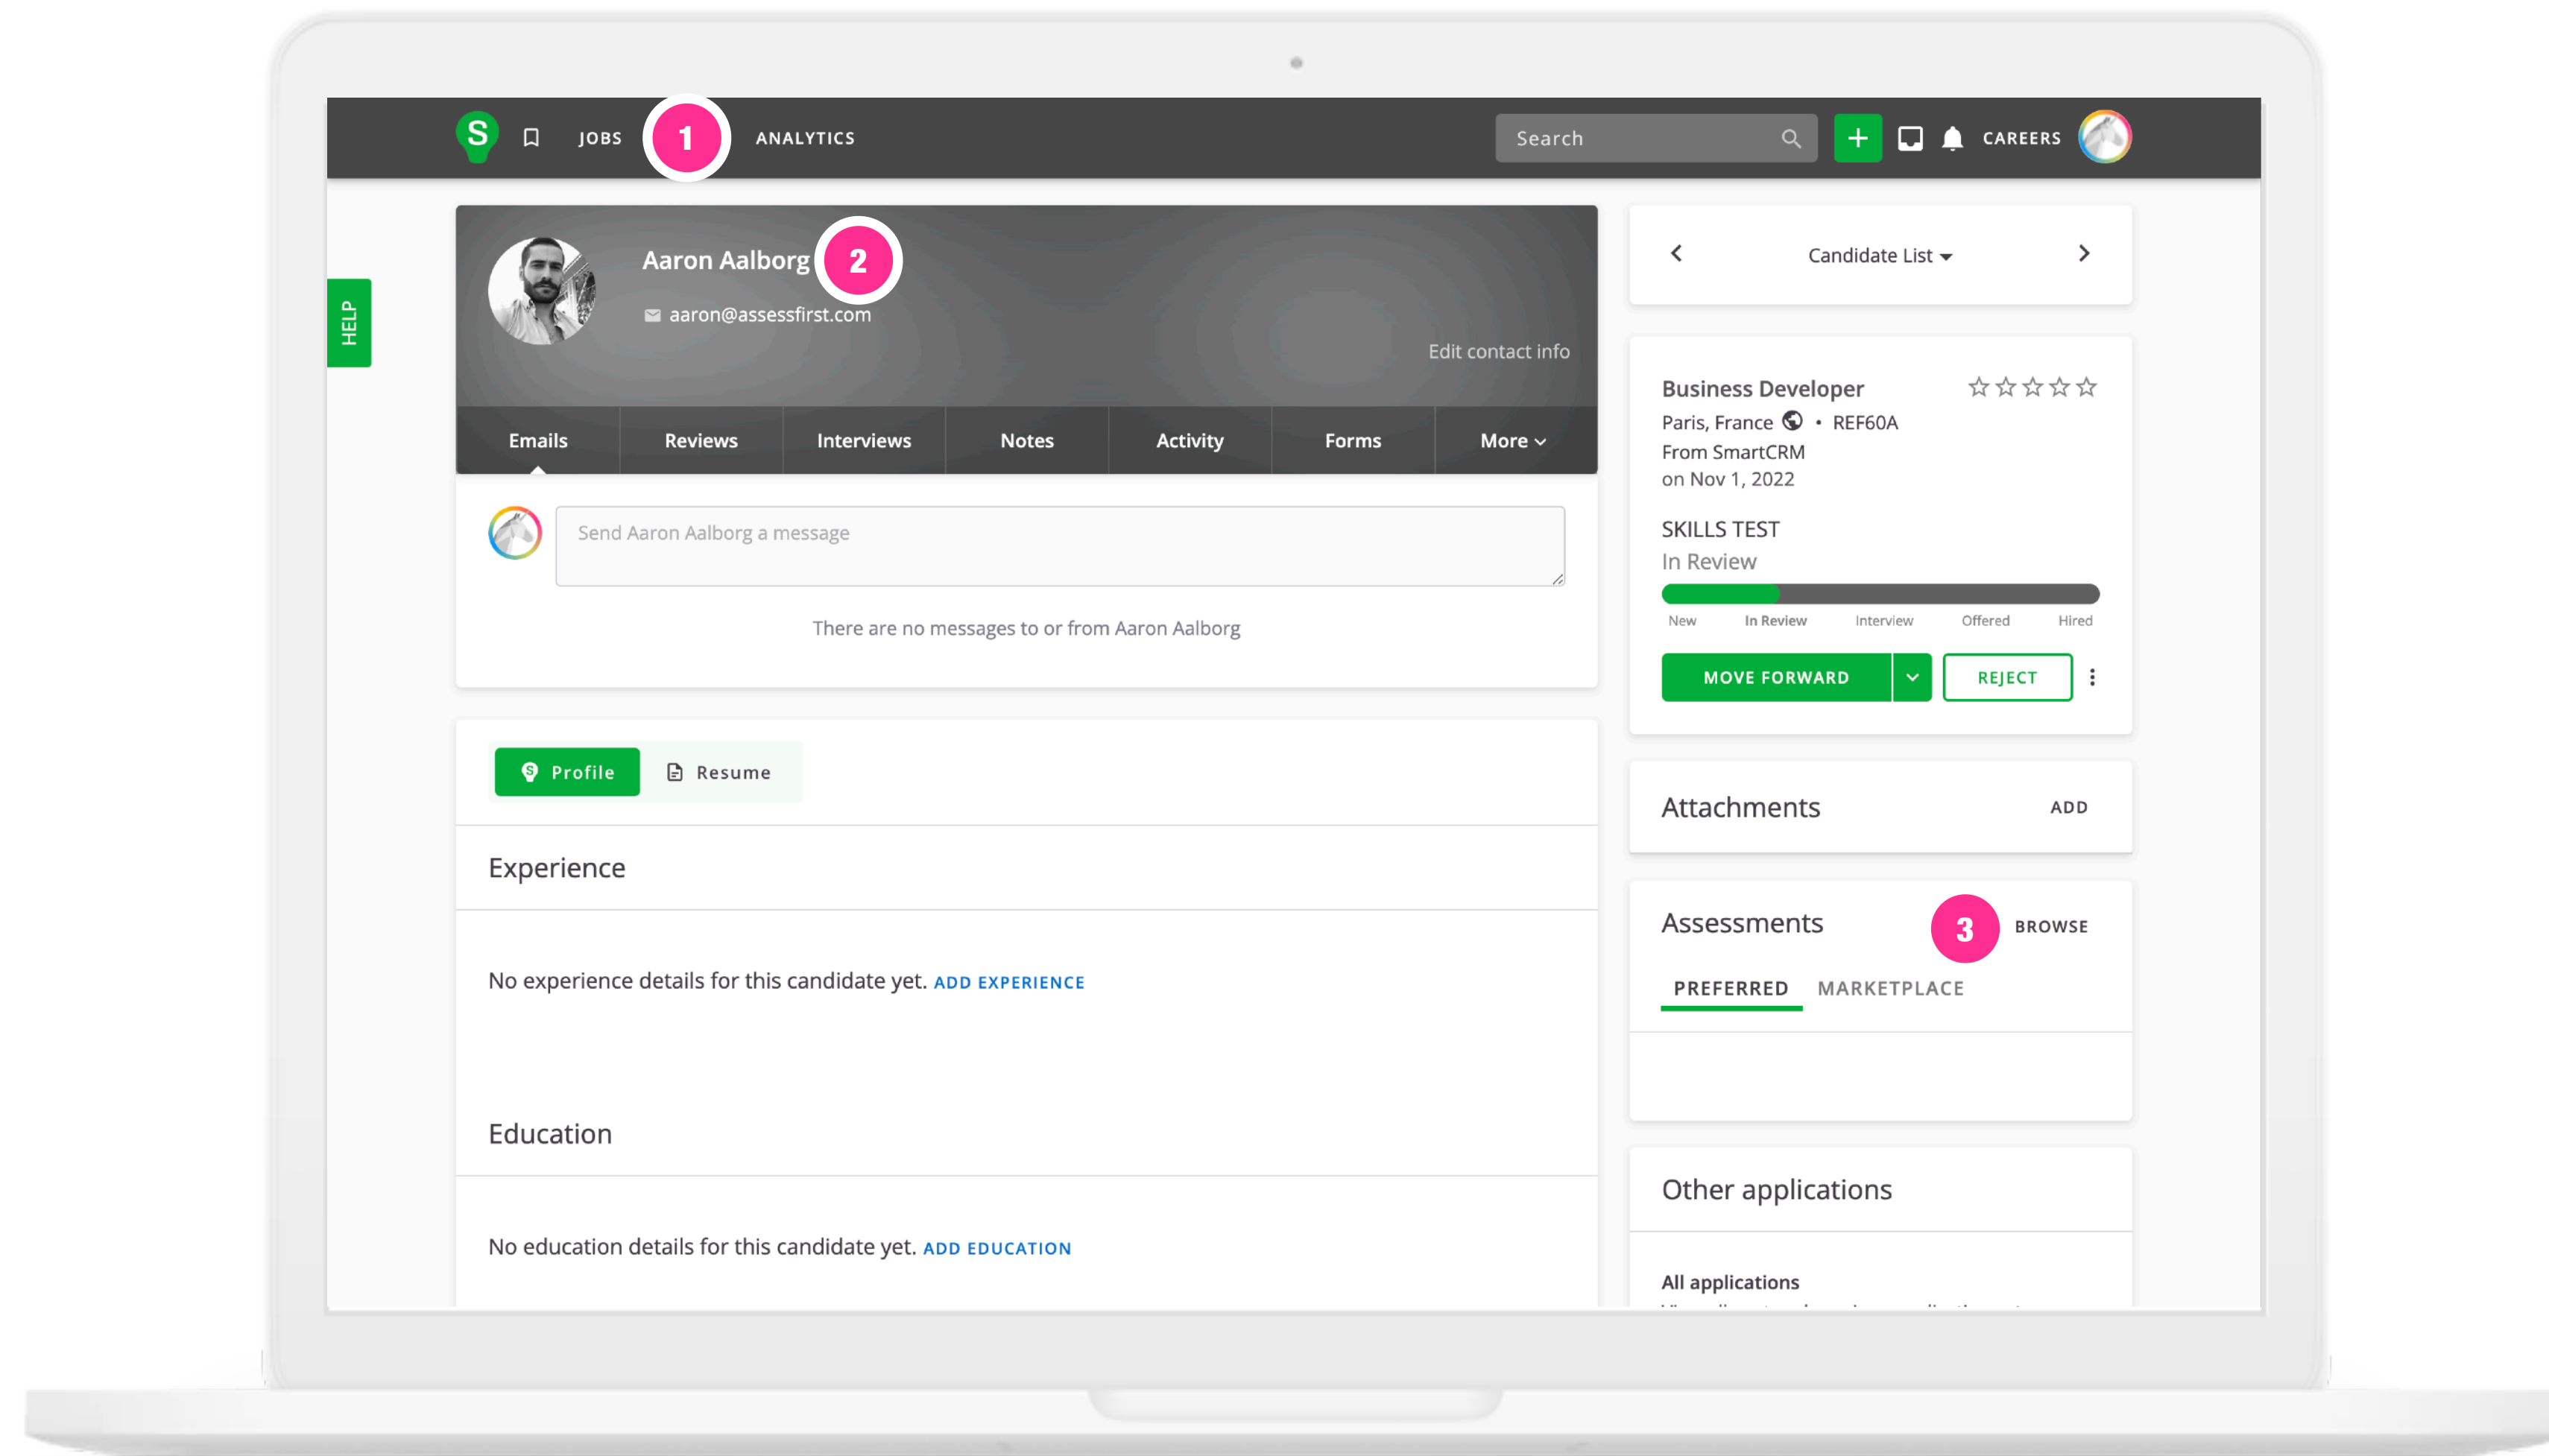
S JOBS 1 ANALYTICS

Search CAREERS

HELP

Aaron Aalborg 2

aaron@assessfirst.com

Edit contact info

Emails | Reviews | Interviews | Notes | Activity | Forms | More

Send Aaron Aalborg a message

There are no messages to or from Aaron Aalborg

Profile Resume

Experience

No experience details for this candidate yet. ADD EXPERIENCE

Education

No education details for this candidate yet. ADD EDUCATION

Candidate List

Business Developer
Paris, France • REF60A
From SmartCRM
on Nov 1, 2022

SKILLS TEST
In Review

New In Review Interview Offered Hired

MOVE FORWARD REJECT

Attachments ADD

Assessments 3 BROWSE

PREFERRED MARKETPLACE

Other applications

All applications